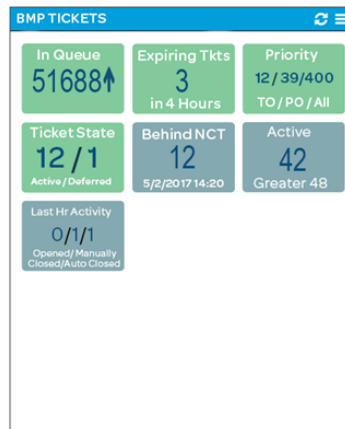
BMP TICKETS

In Queue
51688↑

Expiring Tkts
3
in 4 Hours

Priority
12 / 39 / 400
TO / PO / All

Ticket State
12 / 1
Active / Deferred

Behind NCT
12
5/2/2017 14:20

Active
42
Greater 48

Last Hr Activity
0/1/1
Opened/ Manually Closed/Auto Closed